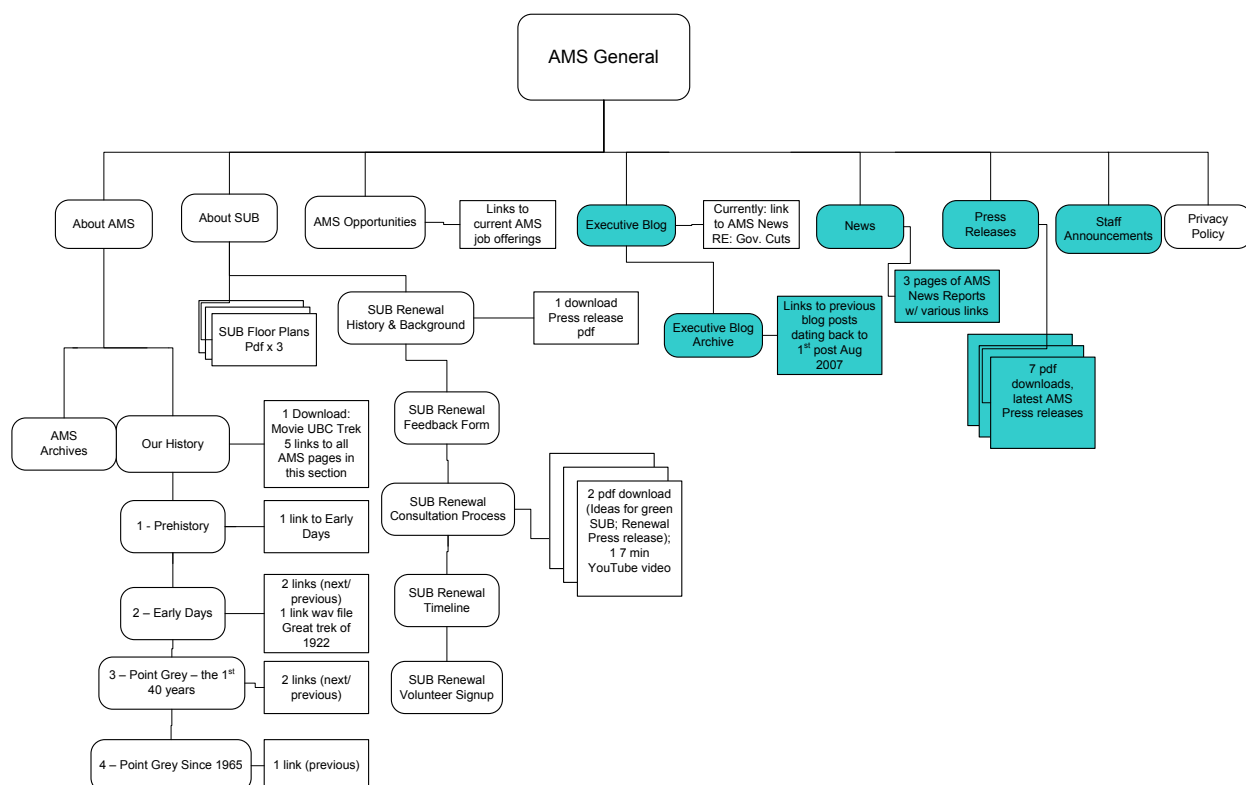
AMS General

About AMS

About SUB

AMS Opportunities

Links to current AMS job offerings

Executive Blog

Currently: link to AMS News RE: Gov. Cuts

News

Press Releases

Staff Announcements

Privacy Policy

SUB Floor Plans Pdf x 3

SUB Renewal History & Background

1 download Press release pdf

Executive Blog Archive

Links to previous blog posts dating back to 1$^{st}$ post Aug 2007

3 pages of AMS News Reports w/ various links

7 pdf downloads, latest AMS Press releases

AMS Archives

Our History

1 Download: Movie UBC Trek 5 links to all AMS pages in this section

SUB Renewal Feedback Form

SUB Renewal Consultation Process

2 pdf download (Ideas for green SUB; Renewal Press release); 1 7 min YouTube video

1 - Prehistory

1 link to Early Days

SUB Renewal Timeline

2 – Early Days

2 links (next/ previous) 1 link wav file Great trek of 1922

3 – Point Grey – the 1$^{st}$ 40 years

2 links (next/ previous)

SUB Renewal Volunteer Signup

4 – Point Grey Since 1965

1 link (previous)